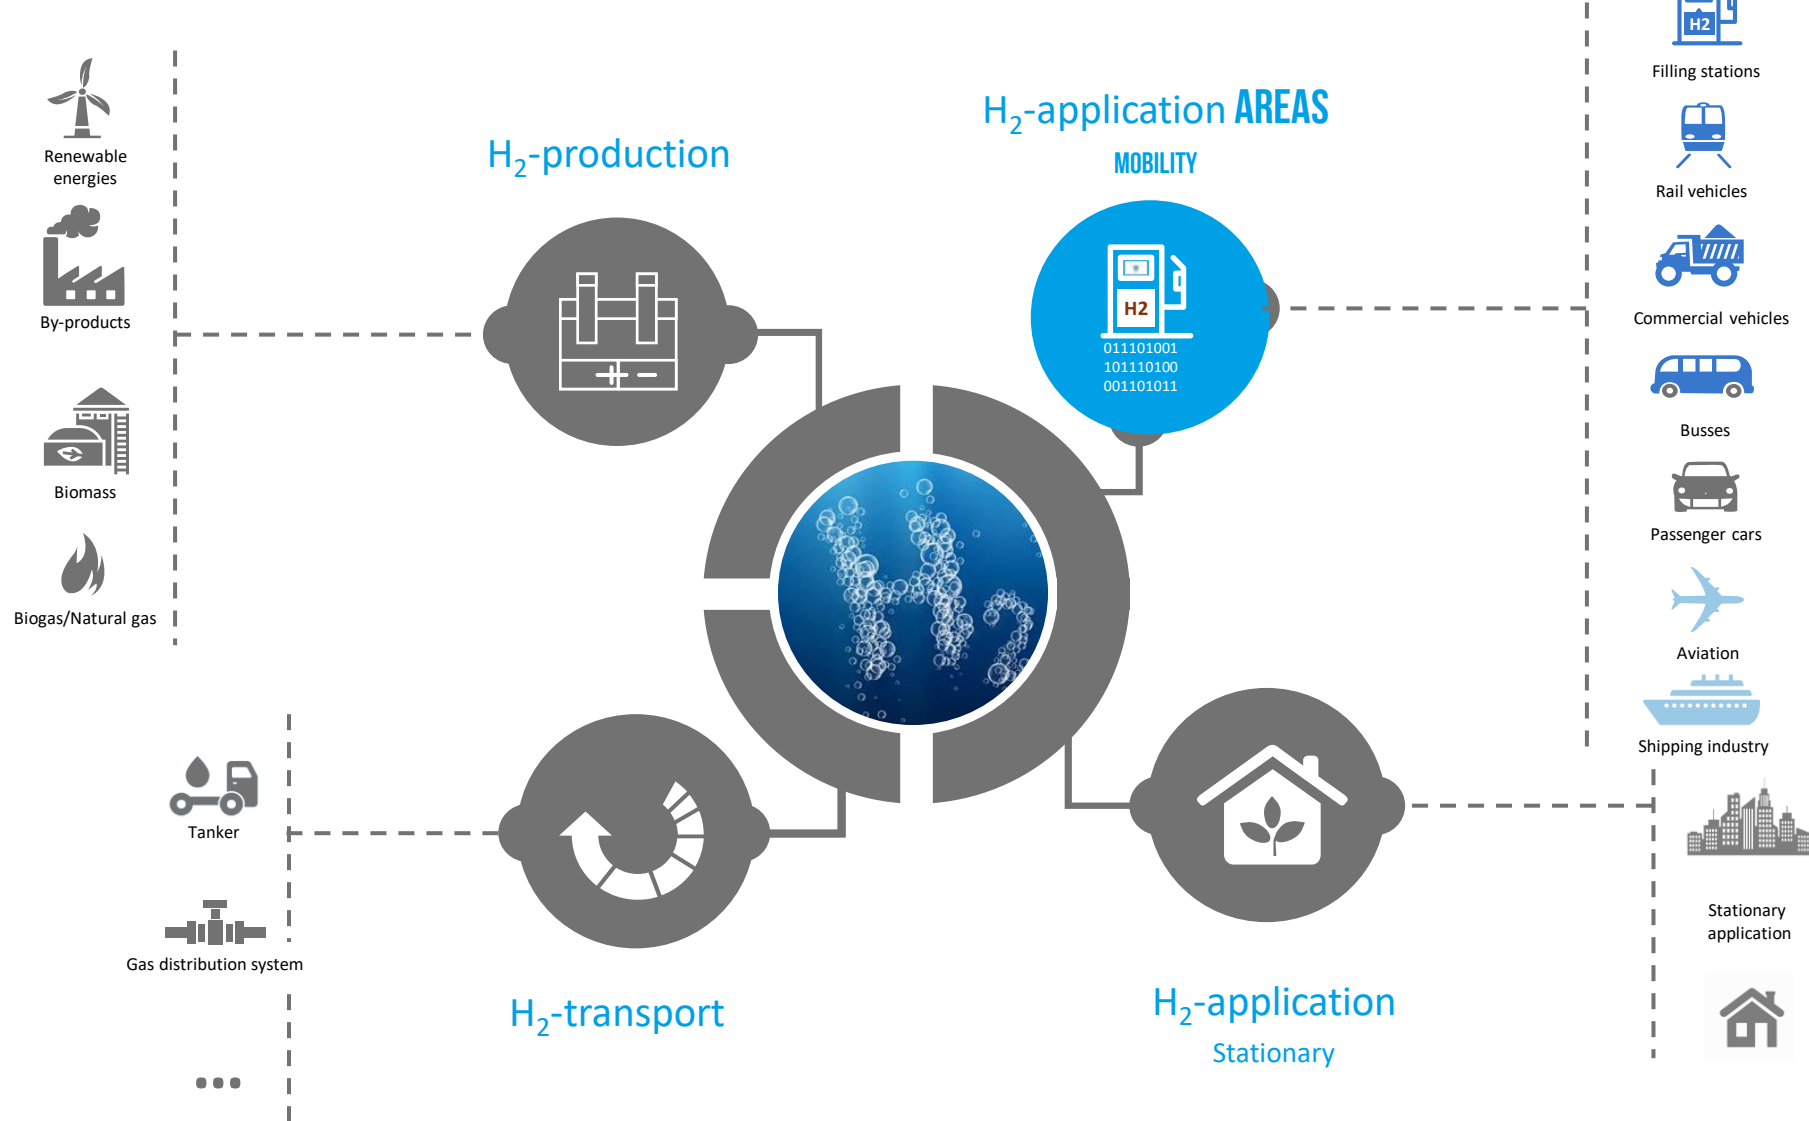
Renewable energies

By-products

Biomass

Biogas/Natural gas

$H_2$-production

$H_2$-application AREAS

MOBILITY

H2

011101001
101110100
001101011

H2

Filling stations

Rail vehicles

Commercial vehicles

Busses

Passenger cars

Aviation

Shipping industry

Tanker

Gas distribution system

...

$H_2$-transport

$H_2$-application

Stationary

Stationary application